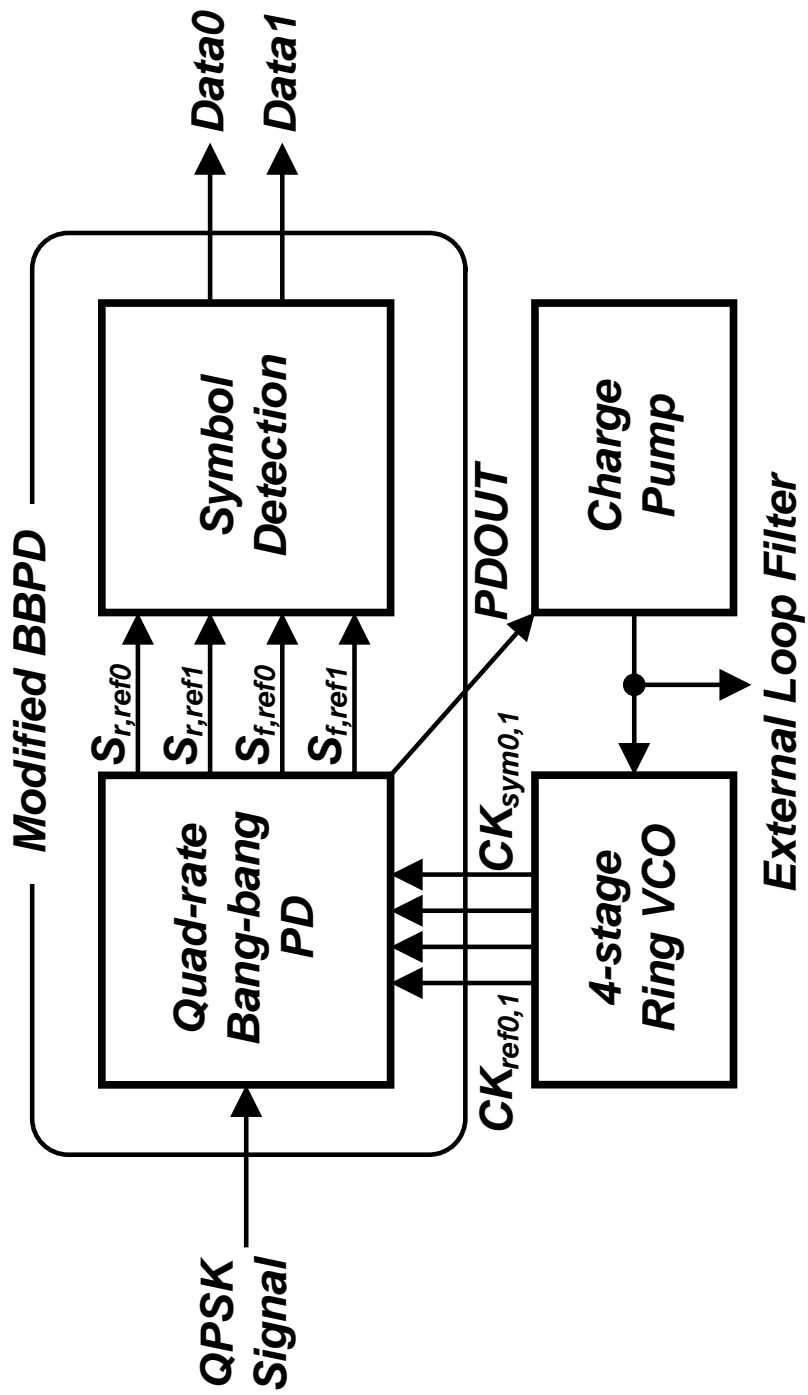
Modified BBPD

QPSK Signal

Quad-rate Bang-bang PD

$S_{r,ref0}$ $S_{r,ref1}$ $S_{f,ref0}$ $S_{f,ref1}$

Symbol Detection

Data0 Data1

PDOUT

Charge Pump

$CK_{ref0,1}$ $CK_{sym0,1}$

4-stage Ring VCO

External Loop Filter